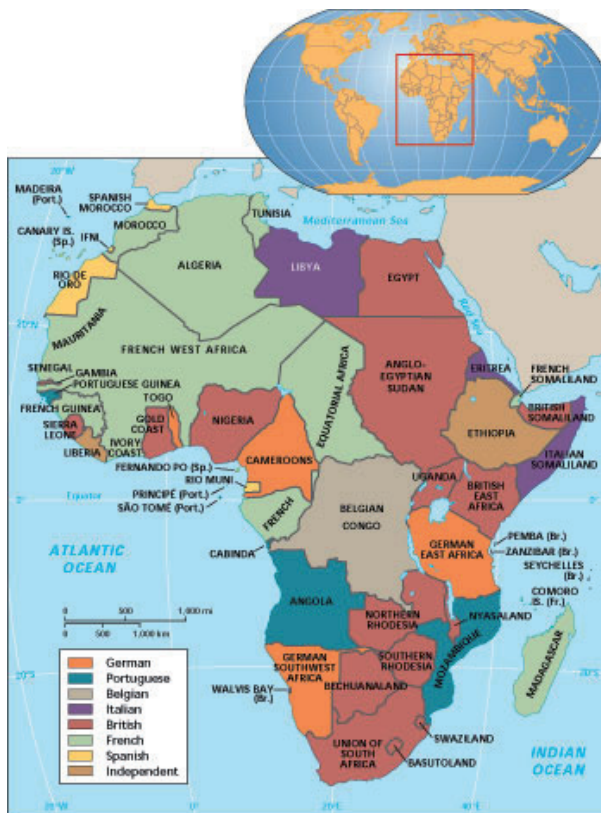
20°W
MADEIRA (Port.)
SPANISH MOROCCO
CANARY IS. (Sp.)
IFNI
MOROCCO
TUNISIA
Mediterranean Sea
RIO DE ORO
ALGERIA
LIBYA
EGYPT
20°N
MAURITANIA
Red Sea
FRENCH WEST AFRICA
ANGLO-EGYPTIAN SUDAN
EQUATORIAL AFRICA
SENEGAL
GAMBIA
PORTUGUESE GUINEA
ERITREA
FRENCH SOMALILAND
FRENCH GUINEA
TOGO
GOLD COAST
NIGERIA
BRITISH SOMALILAND
SIERRA LEONE
IVORY COAST
ETHIOPIA
LIBERIA
CAMEROONS
FERNANDO PO (Sp.)
RIO MUNI
ITALIAN SOMALILAND
UGANDA
PRINCIPE (Port.)
SÃO TOMÉ (Port.)
BRITISH EAST AFRICA
0°
Equator
BELGIAN CONGO
FRENCH
ATLANTIC OCEAN
GERMAN EAST AFRICA
PEMBA (Br.)
ZANZIBAR (Br.)
CABINDA
SEYCHELLES (Br.)
COMORO IS. (Fr.)
ANGOLA
0
500
1,000 mi
0
500
1,000 km
NORTHERN RHODESIA
NYASALAND
German
Portuguese
Belgian
Italian
British
French
Spanish
Independent
GERMAN SOUTHWEST AFRICA
SOUTHERN RHODESIA
MOZAMBIQUE
MADAGASCAR
20°S
WALVIS BAY (Br.)
BECHUANALAND
SWAZILAND
UNION OF SOUTH AFRICA
BASUTOLAND
INDIAN OCEAN
20°W
0°
20°E
40°E